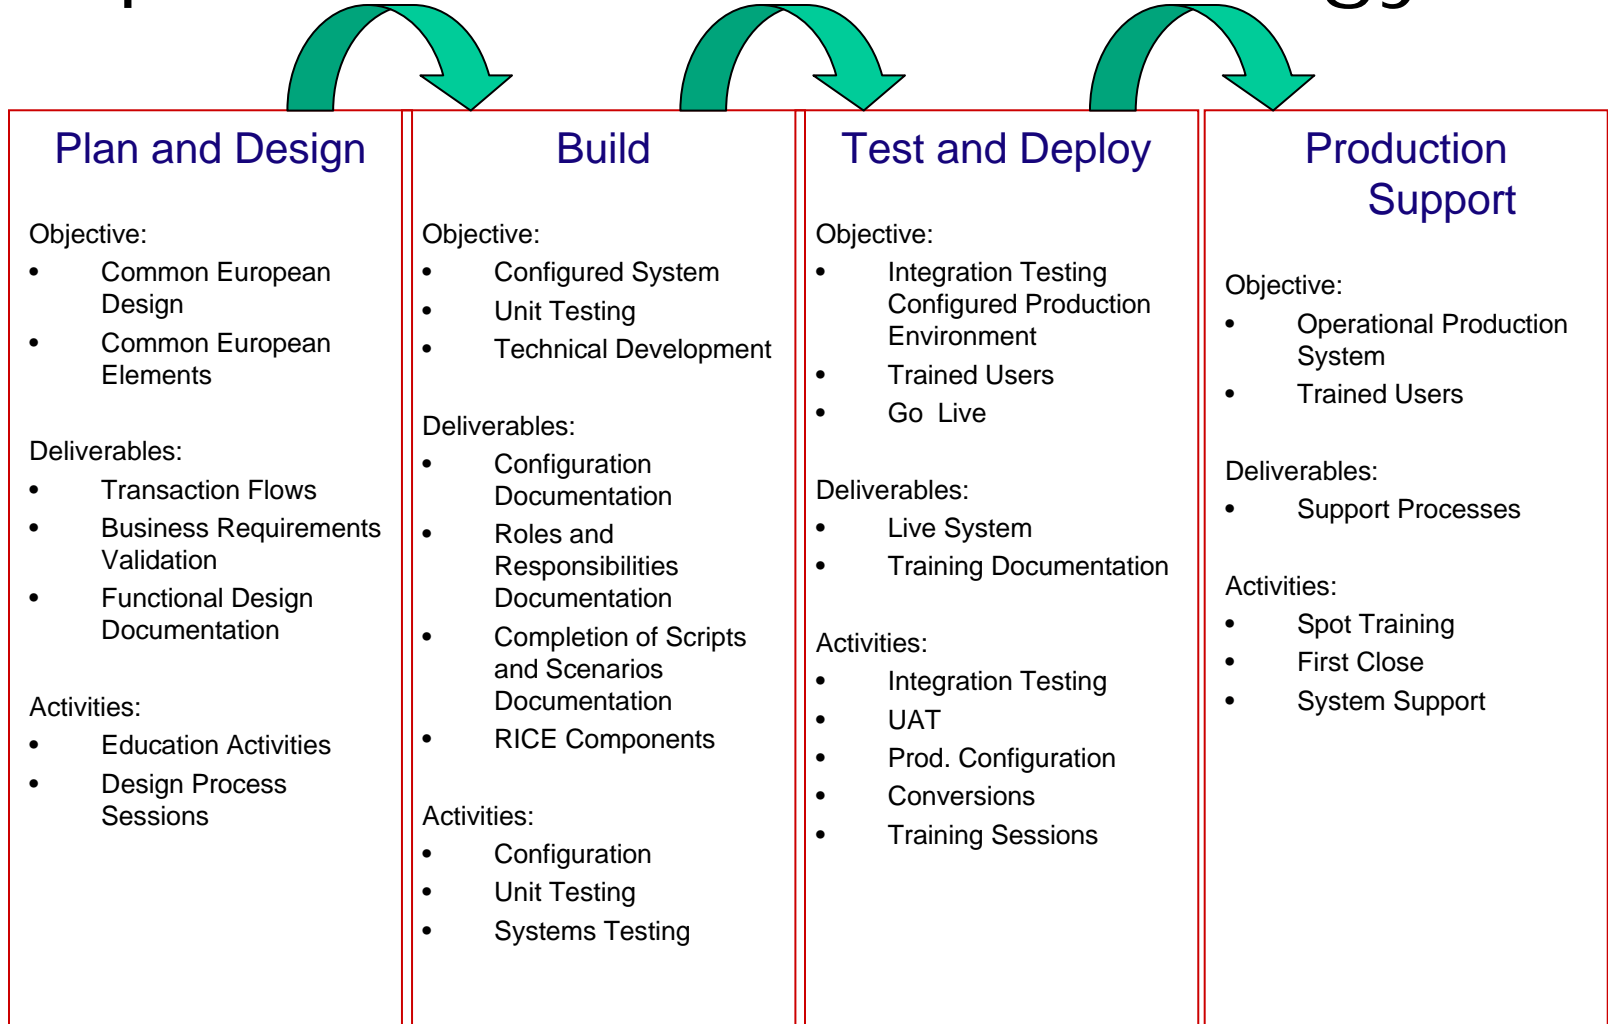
Plan and Design

Objective:
- Common European Design
- Common European Elements

Deliverables:
- Transaction Flows
- Business Requirements Validation
- Functional Design Documentation

Activities:
- Education Activities
- Design Process Sessions

Build

Objective:
- Configured System
- Unit Testing
- Technical Development

Deliverables:
- Configuration Documentation
- Roles and Responsibilities Documentation
- Completion of Scripts and Scenarios Documentation
- RICE Components

Activities:
- Configuration
- Unit Testing
- Systems Testing

Test and Deploy

Objective:
- Integration Testing Configured Production Environment
- Trained Users
- Go Live

Deliverables:
- Live System
- Training Documentation

Activities:
- Integration Testing
- UAT
- Prod. Configuration
- Conversions
- Training Sessions

Production Support

Objective:
- Operational Production System
- Trained Users

Deliverables:
- Support Processes

Activities:
- Spot Training
- First Close
- System Support